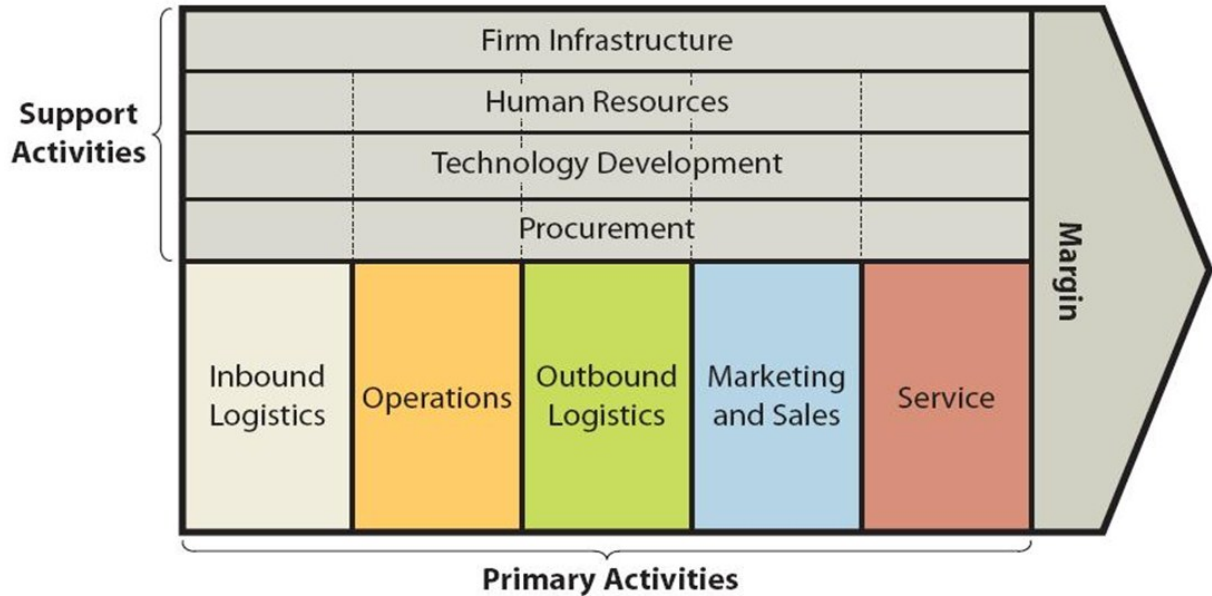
Support Activities

Firm Infrastructure

Human Resources

Technology Development

Procurement

Inbound Logistics

Operations

Outbound Logistics

Marketing and Sales

Service

Margin

Primary Activities